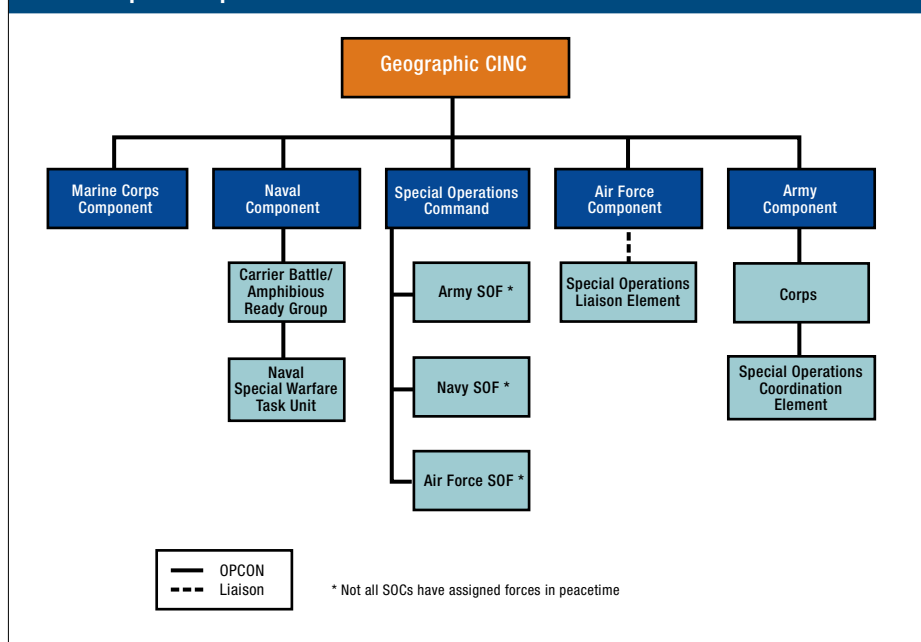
Geographic CINC

Marine Corps Component

Naval Component

Special Operations Command

Air Force Component

Army Component

Carrier Battle/ Amphibious Ready Group

Naval Special Warfare Task Unit

Army SOF *

Navy SOF *

Air Force SOF *

Special Operations Liaison Element

Corps

Special Operations Coordination Element

OPCON
Liaison

* Not all SOCs have assigned forces in peacetime